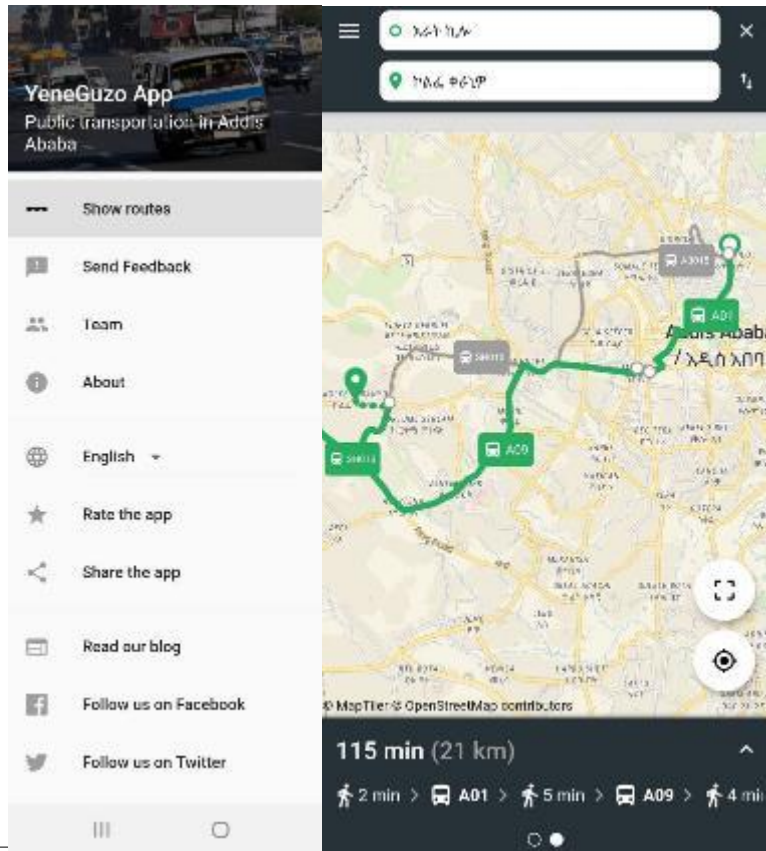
YeneGuzo App
Public transportation in Addis Ababa

Show routes
Send Feedback
Team
About
English
Rate the app
Share the app
Read our blog
Follow us on Facebook
Follow us on Twitter

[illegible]
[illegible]

A01
A09
Addis Ababa
/ አዲስ አበባ

© MapTiler © OpenStreetMap contributors

115 min (21 km)
2 min > A01 > 5 min > A09 > 4 mi